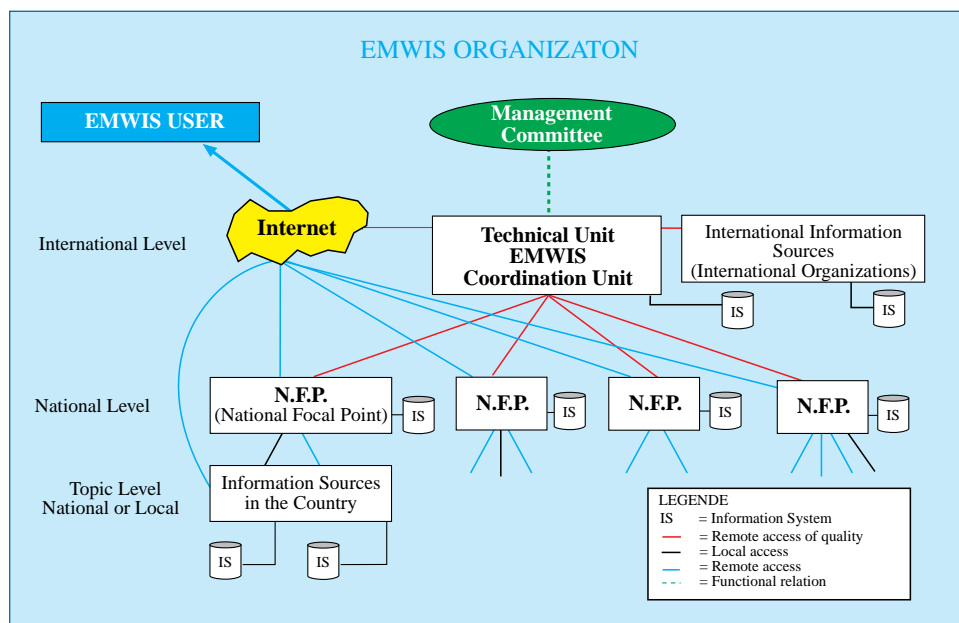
EMWIS ORGANIZATON

EMWIS USER

Management Committee

Internet

International Level

Technical Unit EMWIS Coordination Unit

International Information Sources (International Organizations)

IS

IS

National Level

N.F.P. (National Focal Point)

IS

N.F.P.

IS

N.F.P.

IS

N.F.P.

IS

Topic Level National or Local

Information Sources in the Country

IS

IS

LEGENDE
IS = Information System
= Remote access of quality
= Local access
= Remote access
= Functional relation